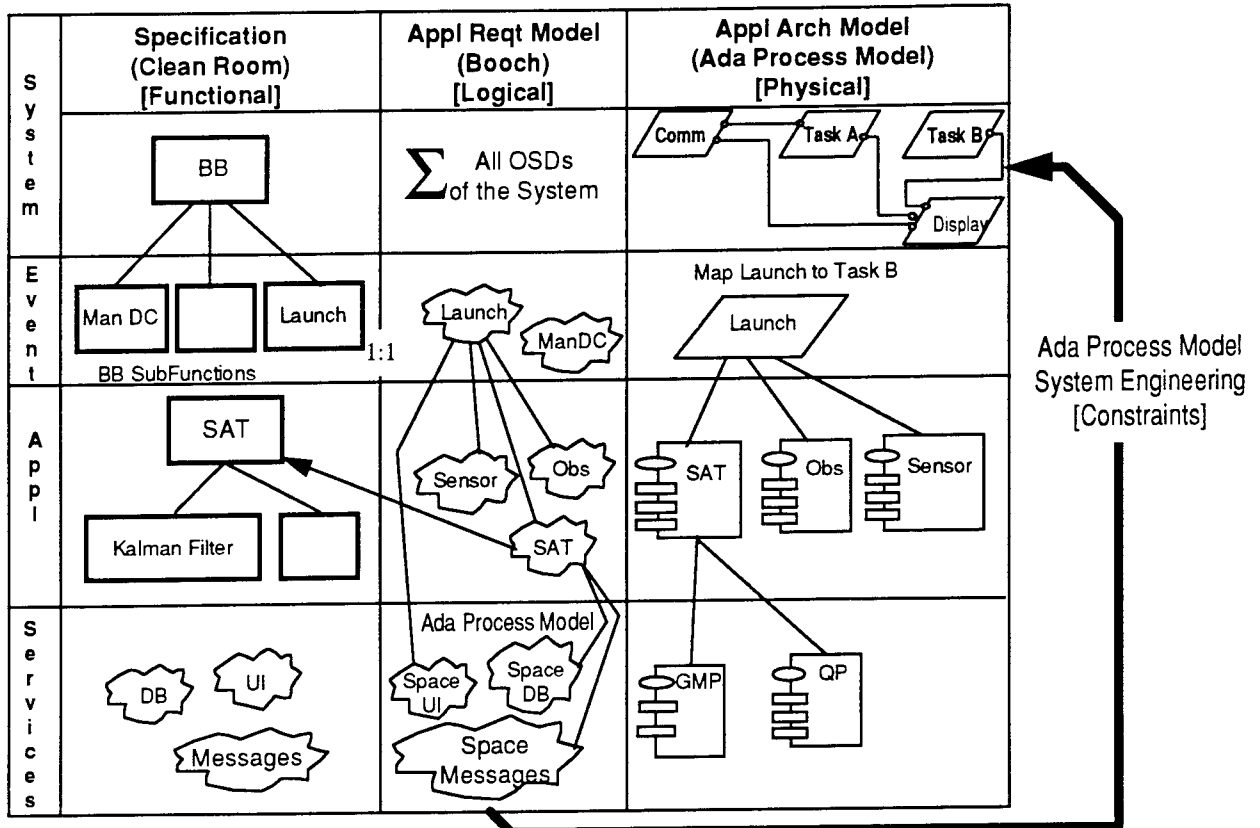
| | Specification (Clean Room) [Functional] | Appl Reqt Model (Booch) [Logical] | Appl Arch Model (Ada Process Model) [Physical] |
|---|---|---|---|
| System | BB | $\sum$ All OSDs of the System | Comm, Task A, Task B, Display |
| Event | Man DC, Launch, BB SubFunctions, 1:1 | Launch, ManDC | Map Launch to Task B; Launch |
| Appl | SAT, Kalman Filter | Sensor, Obs, SAT | SAT, Obs, Sensor |
| Services | DB, UI, Messages | Ada Process Model; Space UI, Space DB, Space Messages | GMP, QP |

Ada Process Model System Engineering [Constraints]